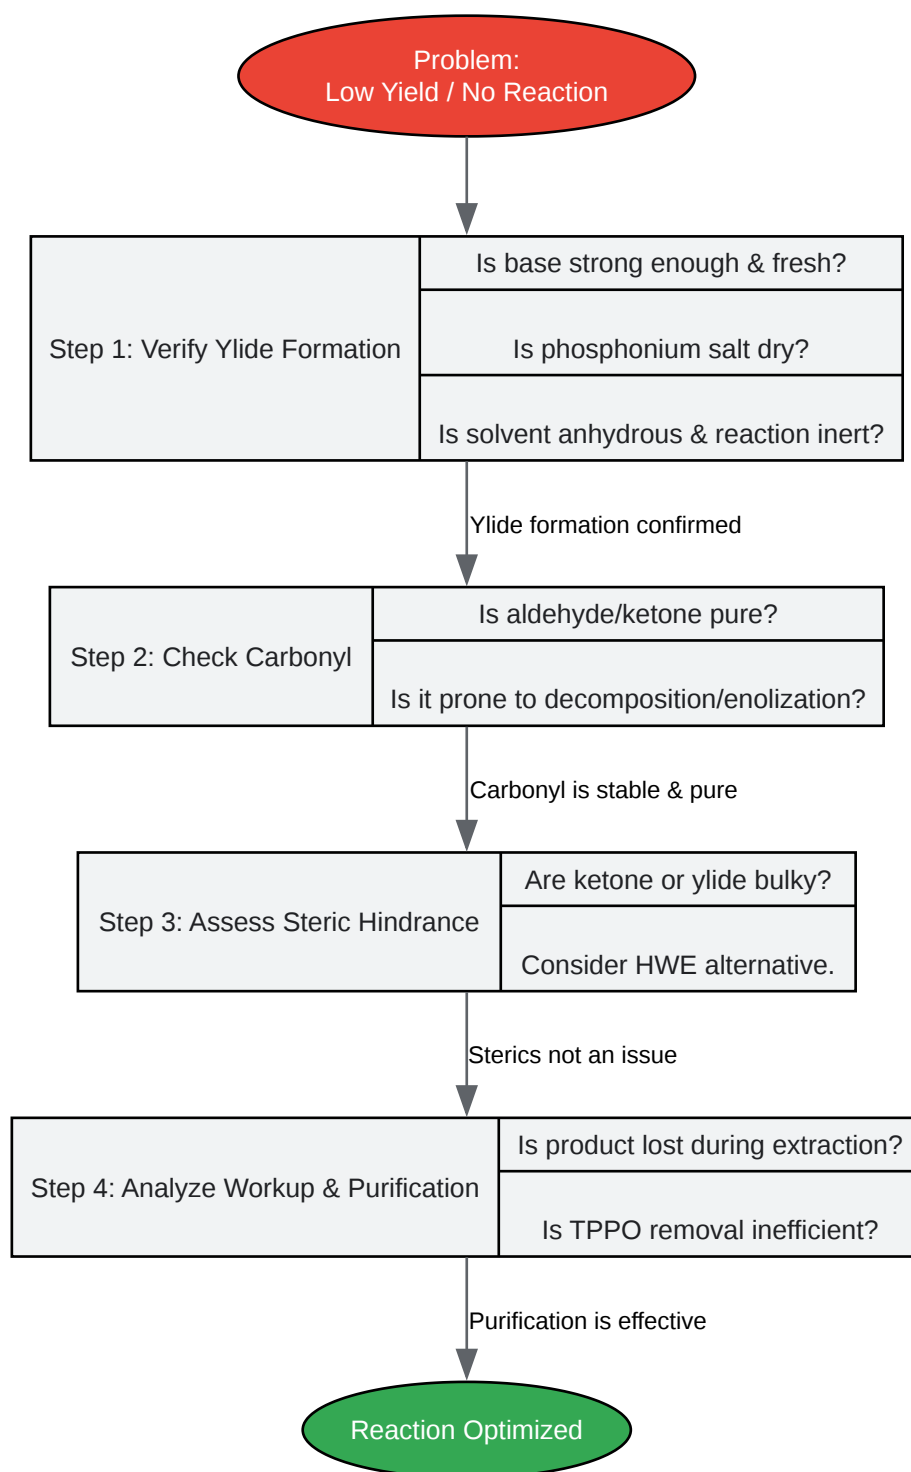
Problem:
Low Yield / No Reaction

Step 1: Verify Ylide Formation

Is base strong enough & fresh?

Is phosphonium salt dry?

Is solvent anhydrous & reaction inert?

Ylide formation confirmed

Step 2: Check Carbonyl

Is aldehyde/ketone pure?

Is it prone to decomposition/enolization?

Carbonyl is stable & pure

Step 3: Assess Steric Hindrance

Are ketone or ylide bulky?

Consider HWE alternative.

Sterics not an issue

Step 4: Analyze Workup & Purification

Is product lost during extraction?

Is TPPO removal inefficient?

Purification is effective

Reaction Optimized